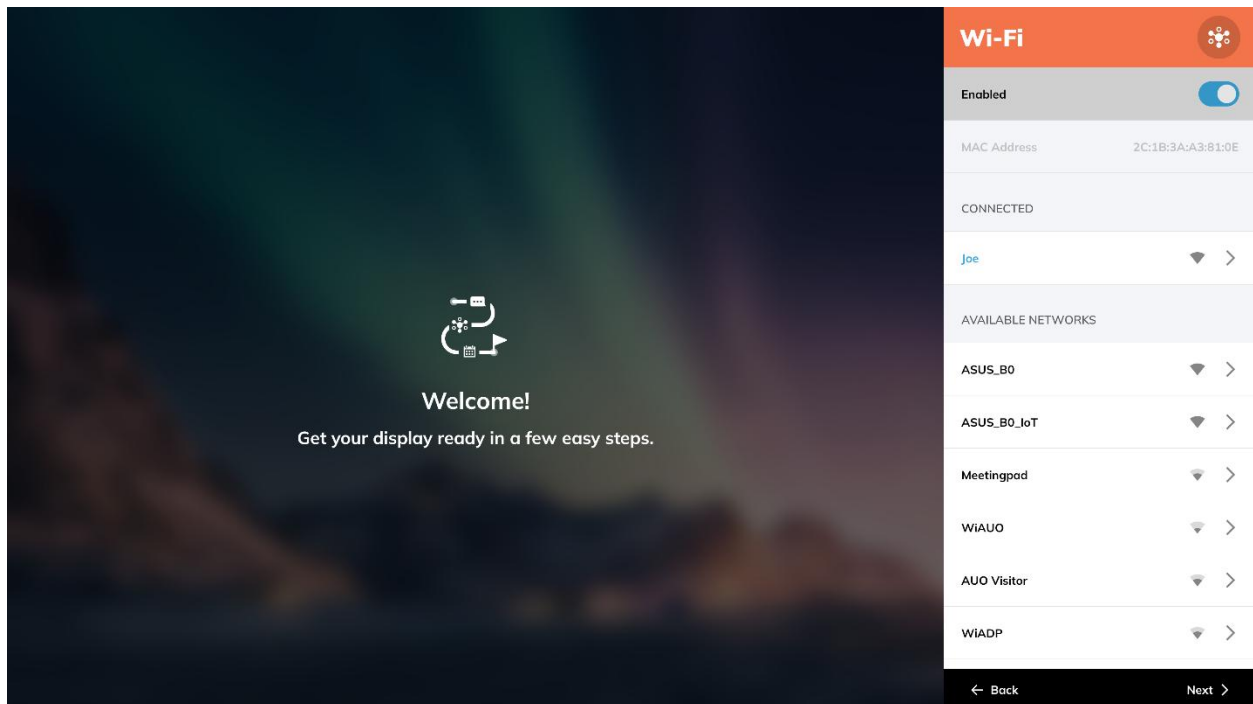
Welcome!

Get your display ready in a few easy steps.

Wi-Fi

Enabled

MAC Address 2C:1B:3A:A3:81:0E

CONNECTED

Joe

AVAILABLE NETWORKS

ASUS_B0

ASUS_B0_IoT

Meetingpad

WiAUO

AUO Visitor

WiADP

← Back

Next >